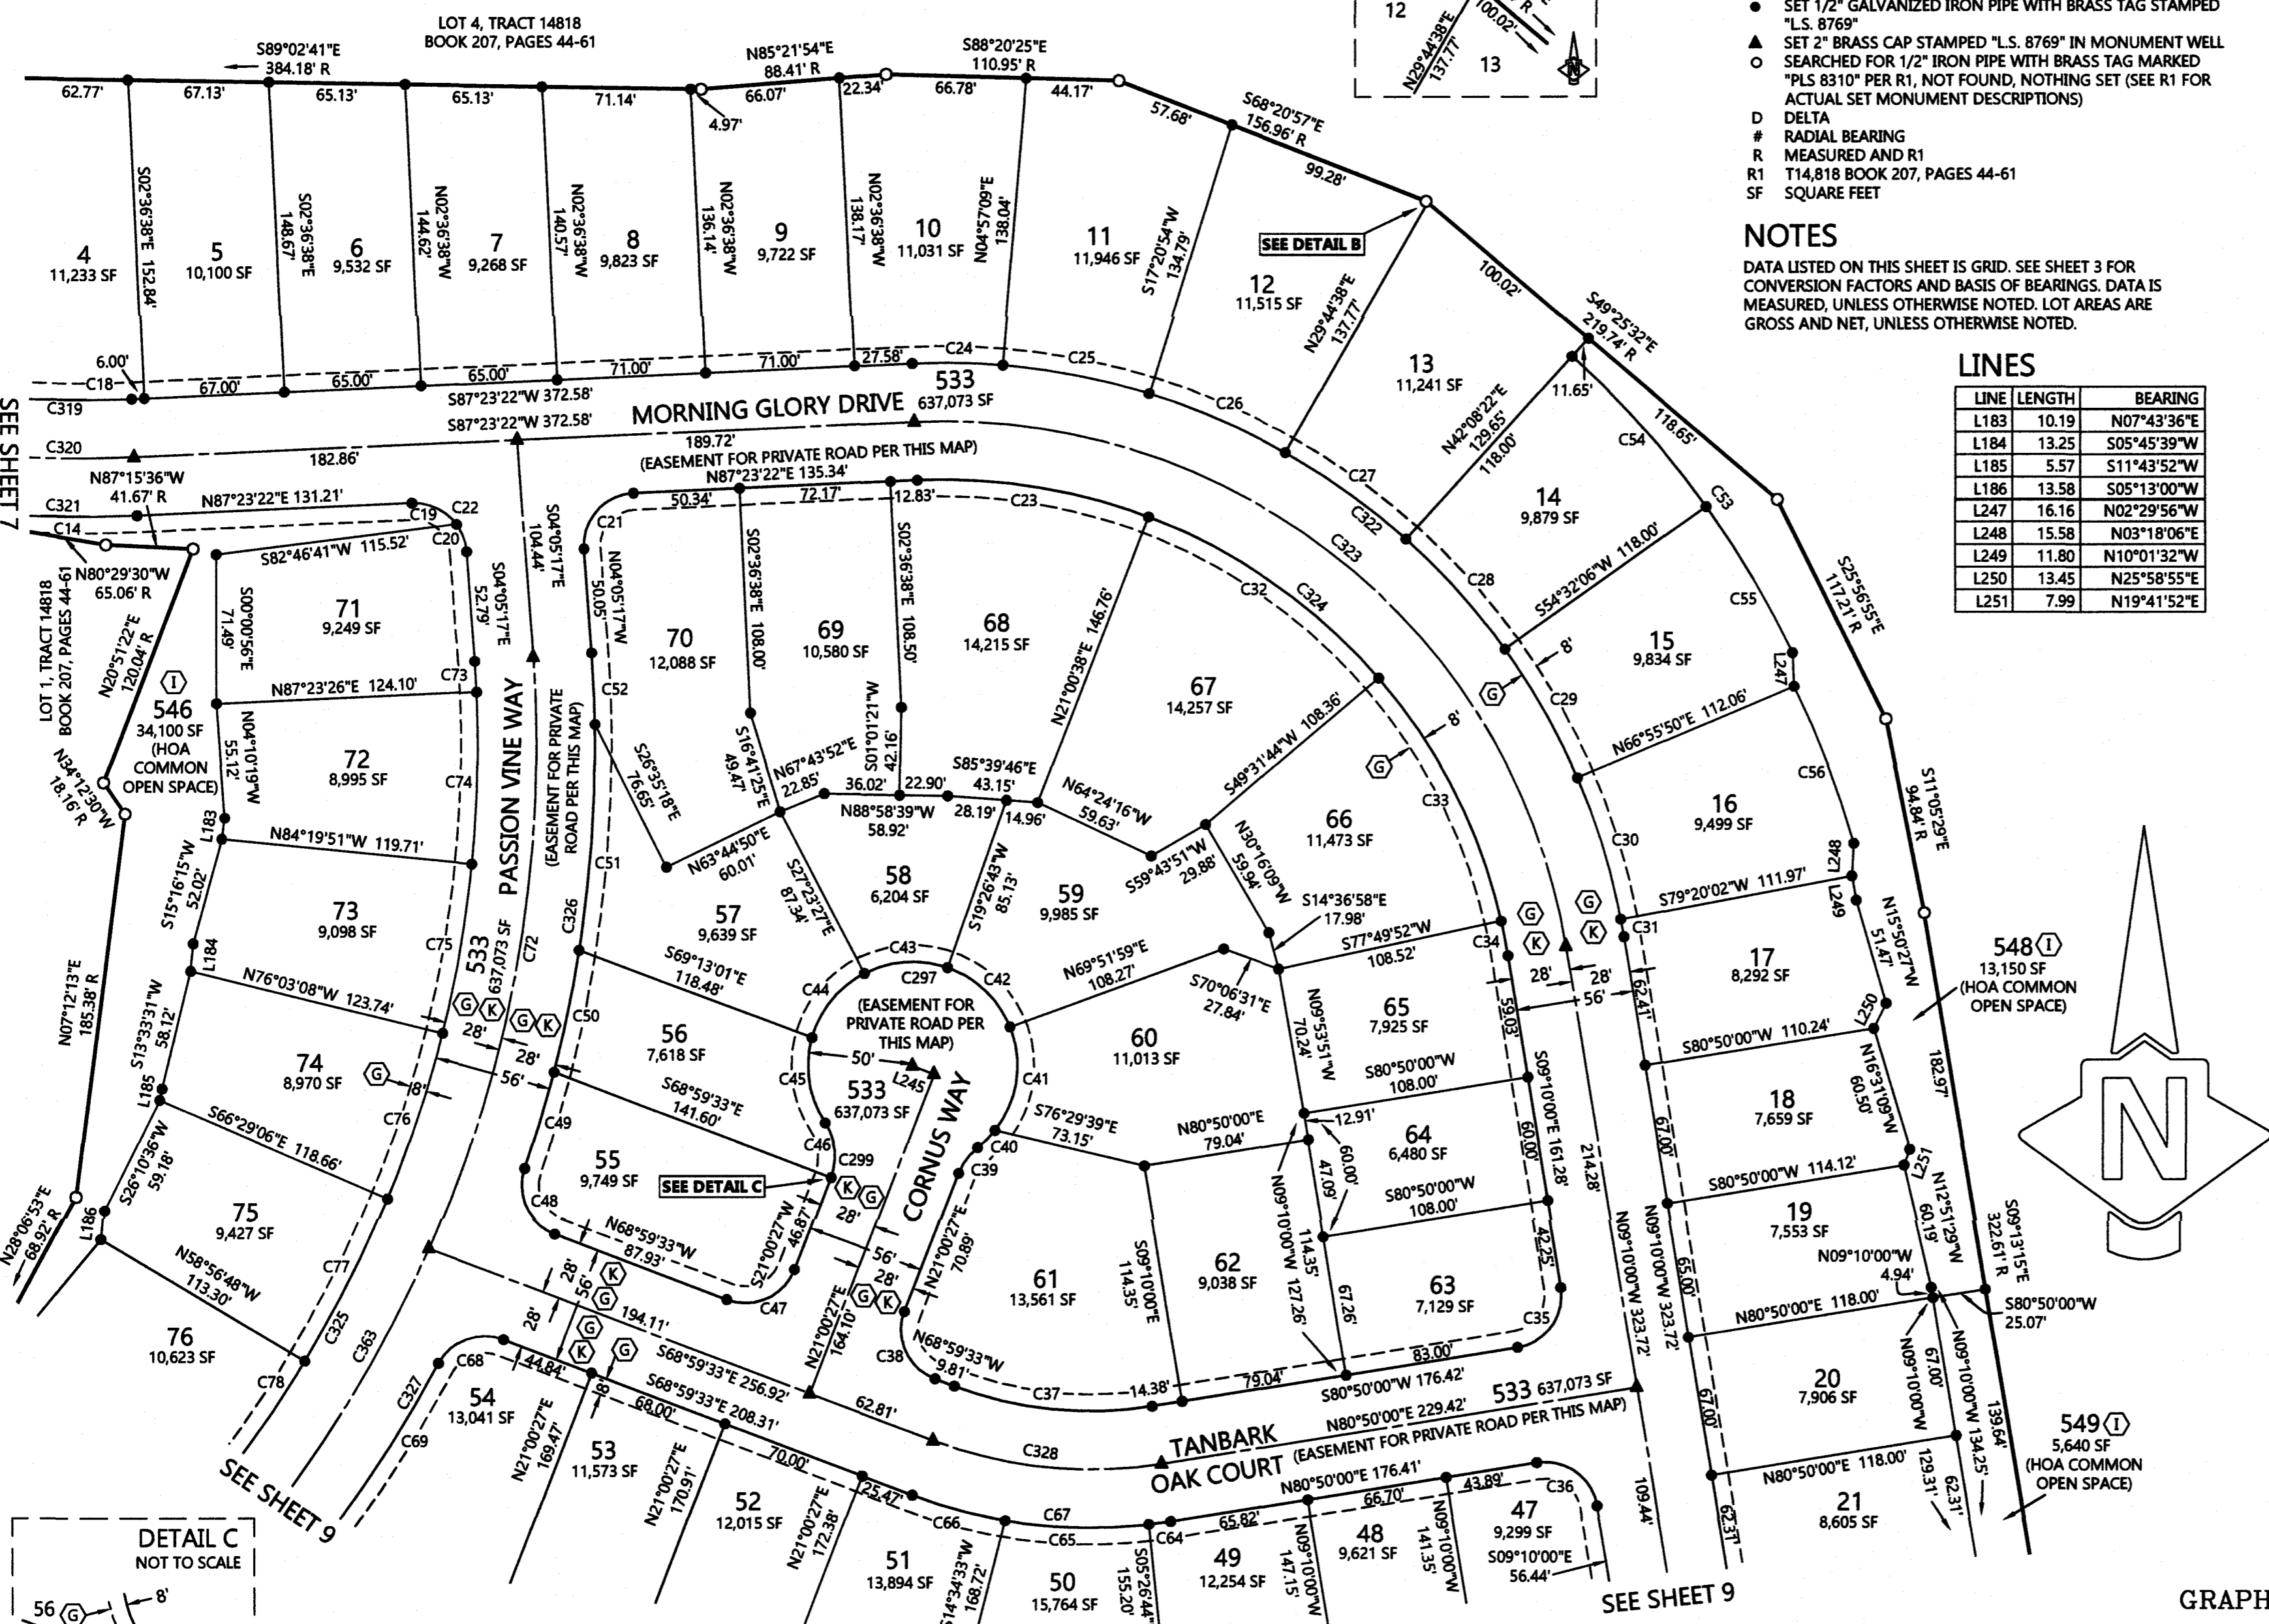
● SET 1/2" GALVANIZED IRON PIPE WITH BRASS TAG STAMPED "L.S. 8769"
▲ SET 2" BRASS CAP STAMPED "L.S. 8769" IN MONUMENT WELL
○ SEARCHED FOR 1/2" IRON PIPE WITH BRASS TAG MARKED "PLS 8310" PER R1, NOT FOUND, NOTHING SET (SEE R1 FOR ACTUAL SET MONUMENT DESCRIPTIONS)
D DELTA
# RADIAL BEARING
R MEASURED AND R1
R1 T14,818 BOOK 207, PAGES 44-61
SF SQUARE FEET

NOTES
DATA LISTED ON THIS SHEET IS GRID. SEE SHEET 3 FOR CONVERSION FACTORS AND BASIS OF BEARINGS. DATA IS MEASURED, UNLESS OTHERWISE NOTED. LOT AREAS ARE GROSS AND NET, UNLESS OTHERWISE NOTED.

LINES

| LINE | LENGTH | BEARING |
|---|---|---|
| L183 | 10.19 | N07°43'36"E |
| L184 | 13.25 | S05°45'39"W |
| L185 | 5.57 | S11°43'52"W |
| L186 | 13.58 | S05°13'00"W |
| L247 | 16.16 | N02°29'56"W |
| L248 | 15.58 | N03°18'06"E |
| L249 | 11.80 | N10°01'32"W |
| L250 | 13.45 | N25°58'55"E |
| L251 | 7.99 | N19°41'52"E |

LOT 4, TRACT 14818
BOOK 207, PAGES 44-61

S89°02'41"E 384.18' R
N85°21'54"E 88.41' R
S88°20'25"E 110.95' R
S68°20'57"E 156.96' R
S49°25'32"E 219.74' R
S25°56'55"E 117.21' R
S11°05'29"E 94.84' R
S09°13'15"E 322.61' R

12 13 100.02' N29°44'38"E 137.77'

62.77' 67.13' 65.13' 65.13' 71.14' 4.97' 66.07' 22.34' 66.78' 44.17' 57.68' 99.28' 100.02' 11.65' 118.65'

4 11,233 SF
5 10,100 SF
6 9,532 SF
7 9,268 SF
8 9,823 SF
9 9,722 SF
10 11,031 SF
11 11,946 SF
12 11,515 SF
13 11,241 SF
14 9,879 SF
15 9,834 SF
16 9,499 SF
17 8,292 SF
18 7,659 SF
19 7,553 SF
20 7,906 SF
21 8,605 SF

S02°36'38"E 152.84'
S02°36'38"E 148.67'
N02°36'38"W 144.62'
N02°36'38"W 140.57'
N02°36'38"W 136.14'
N02°36'38"W 138.17'
N04°57'09"E 138.04'
S17°20'54"W 134.79'
N29°44'38"E 137.77'
N42°08'22"E 129.65' 118.00'
S54°32'06"W 118.00'
N66°55'50"E 112.06'
S79°20'02"W 111.97'
S80°50'00"W 110.24'
S80°50'00"W 114.12'
N80°50'00"E 118.00'
N80°50'00"E 118.00'
N15°50'27"W 51.47'
N16°31'09"W 60.50'
N12°51'29"W 60.19'
N09°10'00"W 4.94'
S80°50'00"W 25.07'
N09°10'00"W 67.00'
N09°10'00"W 134.25'
129.31' 62.31' 139.64' 182.97'

SEE DETAIL B

6.00' C18 67.00' 65.00' 65.00' 71.00' 71.00' 27.58' C24 C25 C26 C27 C28 C29 C30 C31 C322 C323 C324 C53 C54 C55 C56 L247 L248 L249 L250 L251
C319 C320 C321 C14
533 637,073 SF
MORNING GLORY DRIVE
S87°23'22"W 372.58'
S87°23'22"W 372.58'
182.86'
189.72'
(EASEMENT FOR PRIVATE ROAD PER THIS MAP)
N87°15'36"W 41.67' R
N87°23'22"E 131.21'
N87°23'22"E 135.34'
50.34' 72.17' 12.83' C23
C19 C20 C21 C22
N80°29'30"W 65.06' R
S82°46'41"W 115.52'
S04°05'17"E 104.44'
S04°05'17"E 52.79'
N04°05'17"W 50.05'
S02°36'38"E 108.00'
S02°36'38"E 108.50'
N21°00'38"E 146.76'

SEE SHEET 7
LOT 1, TRACT 14818 BOOK 207, PAGES 44-61
N20°51'22"E 120.04' R
N34°12'30"W 18.16' R
N07°12'13"E 185.38' R
N28°06'53"E 68.92' R

546 34,100 SF (HOA COMMON OPEN SPACE)
71 9,249 SF
72 8,995 SF
73 9,098 SF
74 8,970 SF
75 9,427 SF
76 10,623 SF
S00°00'56"E 71.49'
N87°23'26"E 124.10'
N04°10'19"W 55.12'
N84°19'51"W 119.71'
S15°16'15"W 52.02'
N76°03'08"W 123.74'
S13°33'31"W 58.12'
S66°29'06"E 118.66'
S26°10'36"W 59.18'
N58°56'48"W 113.30'
L183 L184 L185 L186
C73 C74 C75 C76 C77 C78 C325 C363 C72
533 637,073 SF
PASSION VINE WAY
(EASEMENT FOR PRIVATE ROAD PER THIS MAP)
28' 28' 56' 8'

70 12,088 SF
69 10,580 SF
68 14,215 SF
67 14,257 SF
66 11,473 SF
65 7,925 SF
64 6,480 SF
63 7,129 SF
62 9,038 SF
61 13,561 SF
60 11,013 SF
59 9,985 SF
58 6,204 SF
57 9,639 SF
56 7,618 SF
55 9,749 SF
C52 C51 C50 C49 C48 C47 C46 C45 C44 C43 C42 C41 C40 C39 C38 C37 C35 C34 C33 C32 C326 C297 C299
S26°35'18"E 76.65'
S16°41'25"E 49.47'
N67°43'52"E 22.85'
S01°01'21"W 42.16'
36.02' 22.90' 28.19' 14.96'
S85°39'46"E 43.15'
N88°58'39"W 58.92'
N63°44'50"E 60.01'
S27°23'27"E 87.34'
S19°26'43"W 85.13'
N64°24'16"W 59.63'
S59°43'51"W 29.88'
S49°31'44"W 108.36'
N30°16'09"W 59.94'
S14°36'58"E 17.98'
S77°49'52"W 108.52'
N69°51'59"E 108.27'
S70°06'31"E 27.84'
N09°53'51"W 70.24'
S80°50'00"W 108.00'
12.91'
60.00'
47.09'
S80°50'00"W 108.00'
S09°10'00"E 161.28'
59.03' 60.00' 42.25'
N80°50'00"E 79.04'
S76°29'39"E 73.15'
N09°10'00"W 127.26' 114.35'
S09°10'00"E 114.35'
67.26'
83.00' 79.04' 14.38'
S80°50'00"W 176.42'
S69°13'01"E 118.48'
S68°59'33"E 141.60'
N68°59'33"W 87.93'
S21°00'27"W 46.87'
N21°00'27"E 70.89'
N68°59'33"W 9.81'
(EASEMENT FOR PRIVATE ROAD PER THIS MAP)
50'
533 637,073 SF
L245
CORNUS WAY
SEE DETAIL C
8' 8' 28' 28' 56' 62.41' 67.00' 65.00' 67.00' 62.37'
214.28' N09°10'00"W 323.72' 109.44'
548 13,150 SF (HOA COMMON OPEN SPACE)
549 5,640 SF (HOA COMMON OPEN SPACE)

N21°00'27"E 164.10'
28' 56' 28'
194.11'
S68°59'33"E 256.92'
S68°59'33"E 208.31'
62.81'
44.84' 68.00' 70.00' 25.47'
C68 C69 C327 C328 C67 C66 C65 C64 C36
54 13,041 SF
53 11,573 SF
52 12,015 SF
51 13,894 SF
50 15,764 SF
49 12,254 SF
48 9,621 SF
47 9,299 SF
N21°00'27"E 169.47'
N21°00'27"E 170.91'
N21°00'27"E 172.38'
S14°34'33"W 168.72'
S05°26'44" 155.20'
N09°10'00"W 147.15'
N09°10'00"W 141.35'
S09°10'00"E 56.44'
N80°50'00"E 176.41'
65.82' 66.70' 43.89'
533 637,073 SF
N80°50'00"E 229.42'
TANBARK OAK COURT (EASEMENT FOR PRIVATE ROAD PER THIS MAP)
SEE SHEET 9
SEE SHEET 9

DETAIL C
NOT TO SCALE
56 8'

N

GRAPH